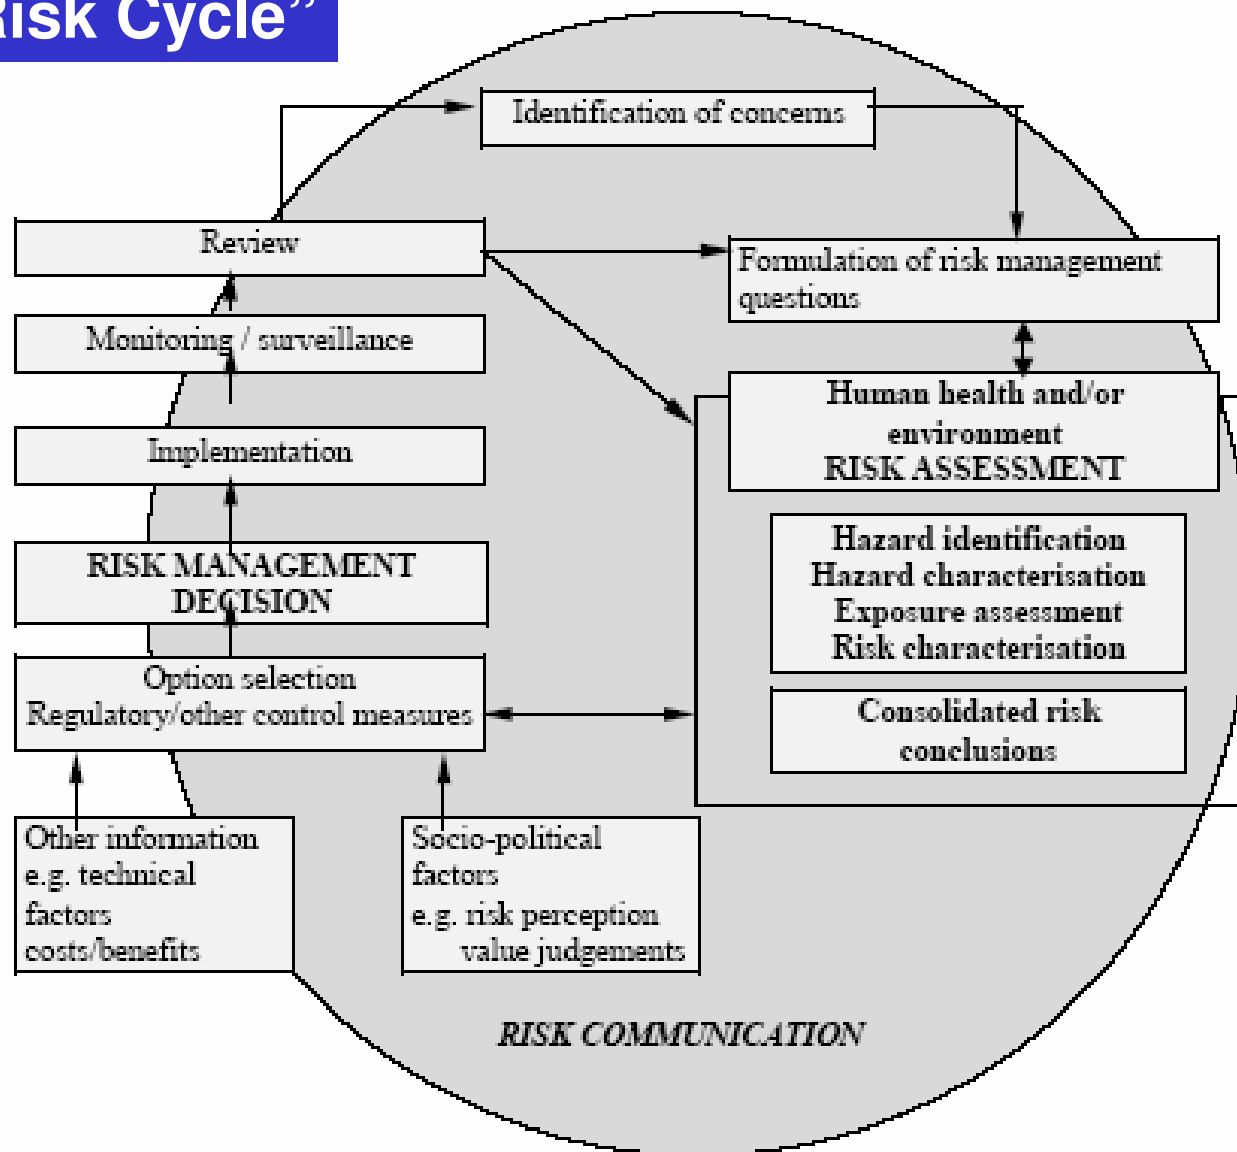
isk Cycle"

Identification of concerns

Review

Formulation of risk management questions

Monitoring / surveillance

Human health and/or environment RISK ASSESSMENT

Implementation

Hazard identification
Hazard characterisation
Exposure assessment
Risk characterisation

RISK MANAGEMENT DECISION

Option selection
Regulatory/other control measures

Consolidated risk conclusions

Other information e.g. technical factors costs/benefits

Socio-political factors e.g. risk perception value judgements

RISK COMMUNICATION